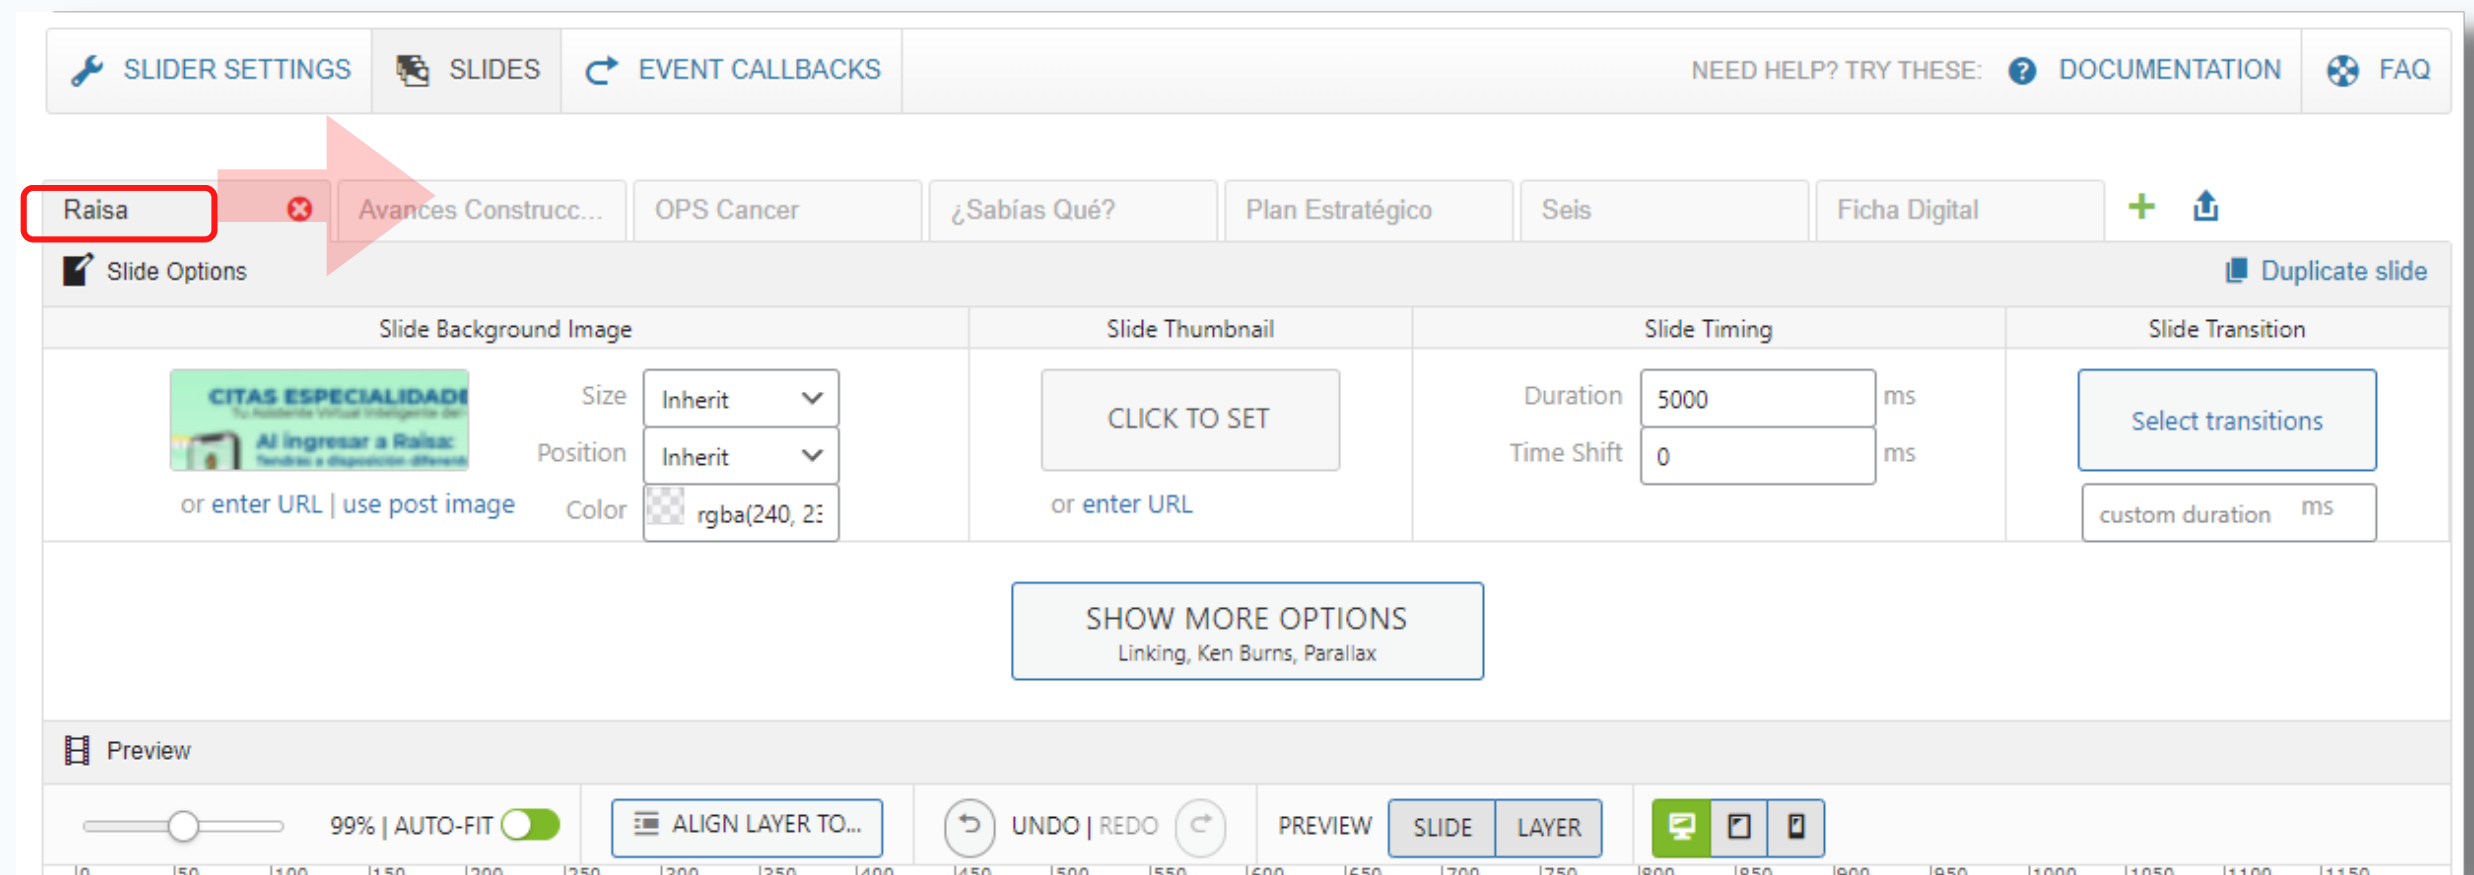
SLIDER SETTINGS | SLIDES | EVENT CALLBACKS | NEED HELP? TRY THESE: DOCUMENTATION | FAQ

Raisa | Avances Construcc... | OPS Cancer | ¿Sabías Qué? | Plan Estratégico | Seis | Ficha Digital | +

Slide Options

Duplicate slide

| Slide Background Image | Slide Thumbnail | Slide Timing | Slide Transition |
|---|---|---|---|
| CITAS ESPECIALIDADE Al ingresar a Raisa: Size Inherit Position Inherit Color rgba(240, 2: or enter URL \| use post image | CLICK TO SET or enter URL | Duration 5000 ms Time Shift 0 ms | Select transitions custom duration ms |

SHOW MORE OPTIONS
Linking, Ken Burns, Parallax

Preview

99% | AUTO-FIT | ALIGN LAYER TO... | UNDO | REDO | PREVIEW SLIDE LAYER

0 50 100 150 200 250 300 350 400 450 500 550 600 650 700 750 800 850 900 950 1000 1050 1100 1150